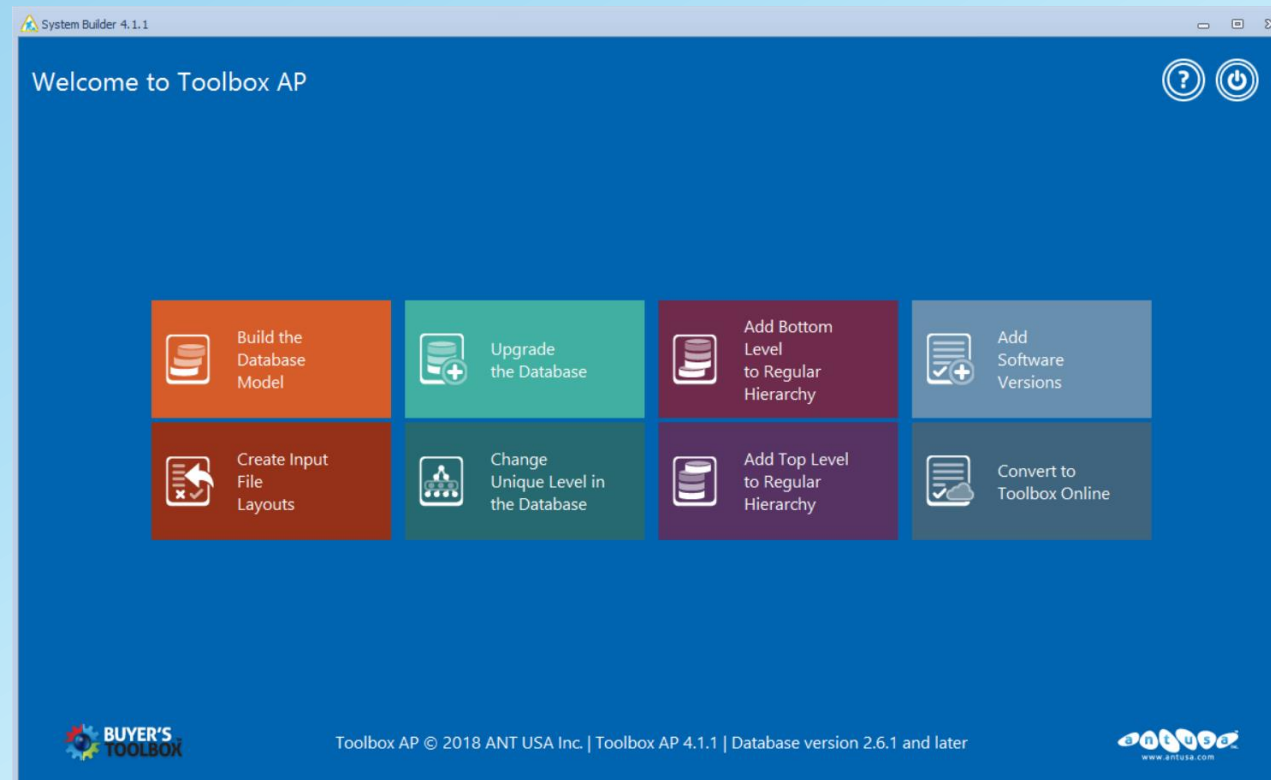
System Builder 4.1.1

Welcome to Toolbox AP

Build the Database Model

Upgrade the Database

Add Bottom Level to Regular Hierarchy

Add Software Versions

Create Input File Layouts

Change Unique Level in the Database

Add Top Level to Regular Hierarchy

Convert to Toolbox Online

BUYER'S TOOLBOX

Toolbox AP © 2018 ANT USA Inc. | Toolbox AP 4.1.1 | Database version 2.6.1 and later

antusa
www.antusa.com